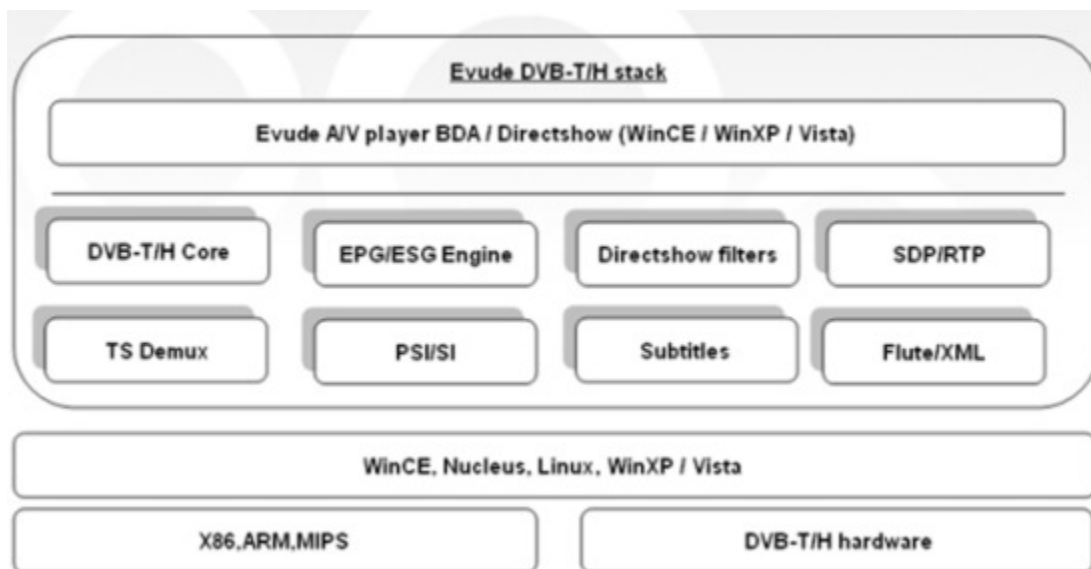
Evude DVB-T/H stack

Evude A/V player BDA / Directshow (WinCE / WinXP / Vista)

DVB-T/H Core

EPG/ESG Engine

Directshow filters

SDP/RTP

TS Demux

PSI/SI

Subtitles

Flute/XML

WinCE, Nucleus, Linux, WinXP / Vista

X86,ARM,MIPS

DVB-T/H hardware